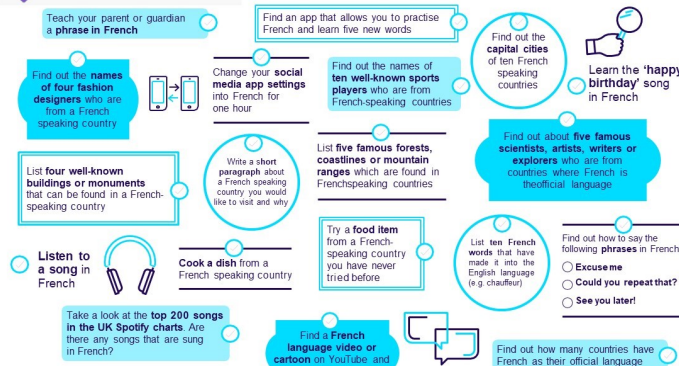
Teach your parent or guardian a phrase in French

Find an app that allows you to practise French and learn five new words

Find out the capital cities of ten French speaking countries

Learn the 'happy birthday' song in French

Find out the names of four fashion designers who are from a French speaking country

Change your social media app settings into French for one hour

Find out the names of ten well-known sports players who are from French-speaking countries

Find out about five famous scientists, artists, writers or explorers who are from countries where French is theofficial language

List four well-known buildings or monuments that can be found in a French-speaking country

Write a short paragraph about a French speaking country you would like to visit and why

List five famous forests, coastlines or mountain ranges which are found in Frenchspeaking countries

Listen to a song in French

Cook a dish from a French speaking country

Try a food item from a French-speaking country you have never tried before

List ten French words that have made it into the English language (e.g. chauffeur)

Find out how to say the following phrases in French

Excuse me

Could you repeat that?

See you later!

Take a look at the top 200 songs in the UK Spotify charts. Are there any songs that are sung in French?

Find a French language video or cartoon on YouTube and

Find out how many countries have French as their official language